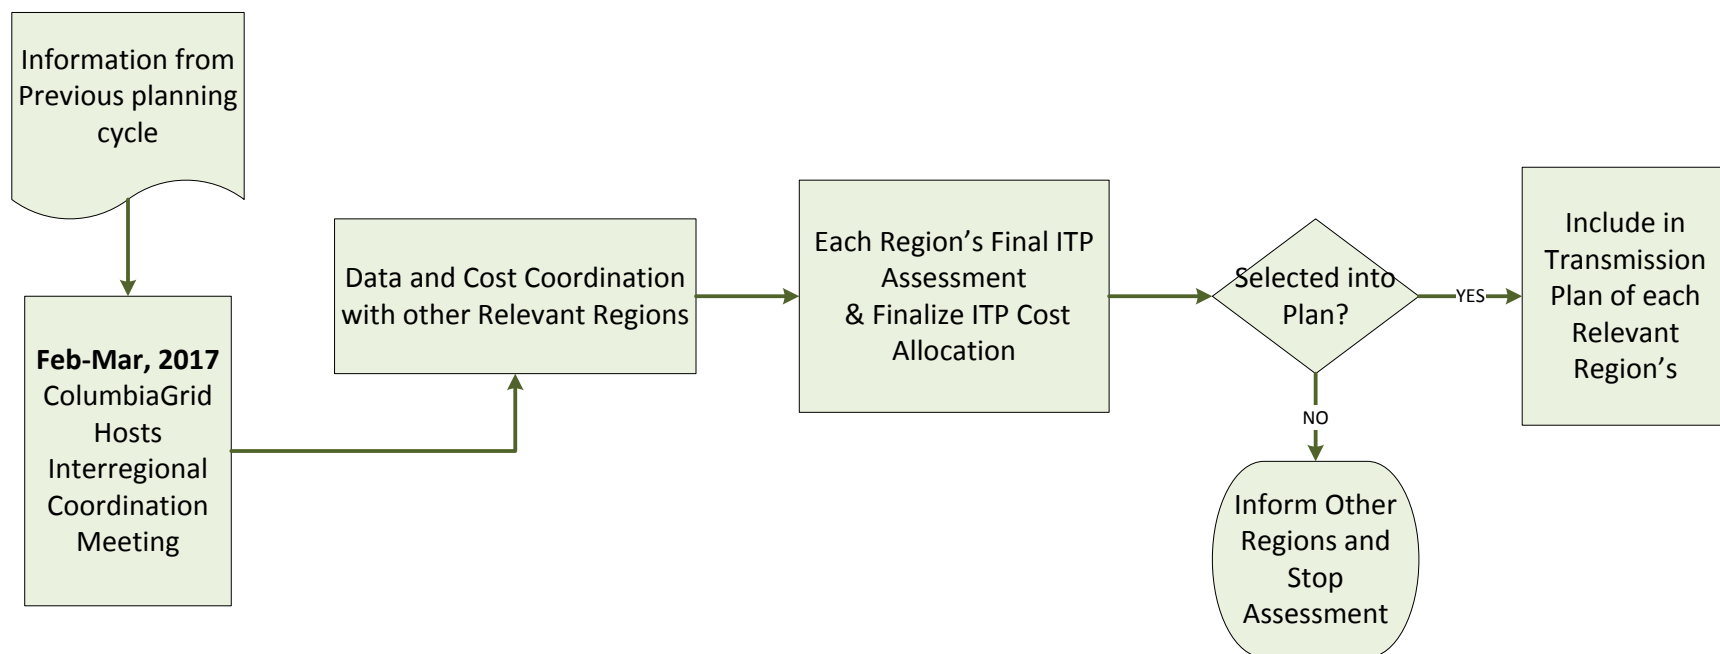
Information from Previous planning cycle

Feb-Mar, 2017
ColumbiaGrid Hosts Interregional Coordination Meeting

Data and Cost Coordination with other Relevant Regions

Each Region's Final ITP Assessment
& Finalize ITP Cost Allocation

Selected into Plan?

YES

Include in Transmission Plan of each Relevant Region's

NO

Inform Other Regions and Stop Assessment